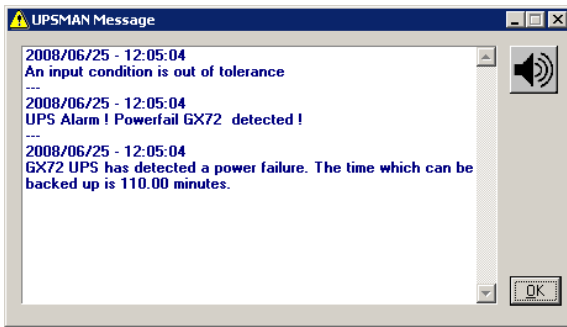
UPSMAN Message

2008/06/25 - 12:05:04
An input condition is out of tolerance
---
2008/06/25 - 12:05:04
UPS Alarm ! Powerfail GX72 detected !
---
2008/06/25 - 12:05:04
GX72 UPS has detected a power failure. The time which can be backed up is 110.00 minutes.

OK